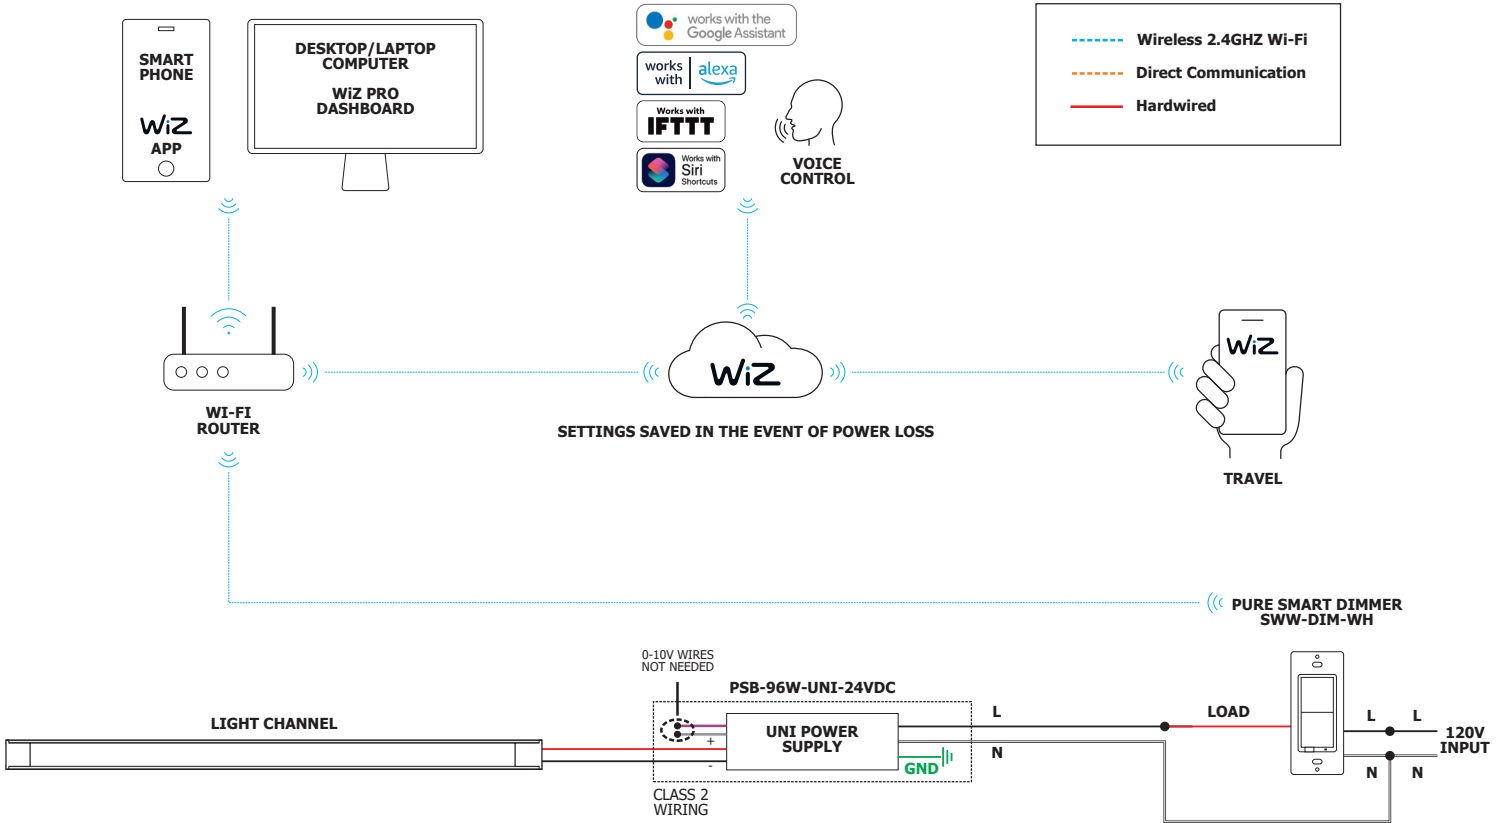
SMART PHONE

WiZ

APP

DESKTOP/LAPTOP COMPUTER

WiZ PRO DASHBOARD

works with the Google Assistant

works with alexa

Works with IFTTT

Works with Siri Shortcuts

VOICE CONTROL

Wireless 2.4GHZ Wi-Fi

Direct Communication

Hardwired

WiZ

WI-FI ROUTER

SETTINGS SAVED IN THE EVENT OF POWER LOSS

WiZ

TRAVEL

PURE SMART DIMMER SWW-DIM-WH

0-10V WIRES NOT NEEDED

PSB-96W-UNI-24VDC

LIGHT CHANNEL

+

-

UNI POWER SUPPLY

GND

L

N

LOAD

L

L

N

N

120V INPUT

CLASS 2 WIRING